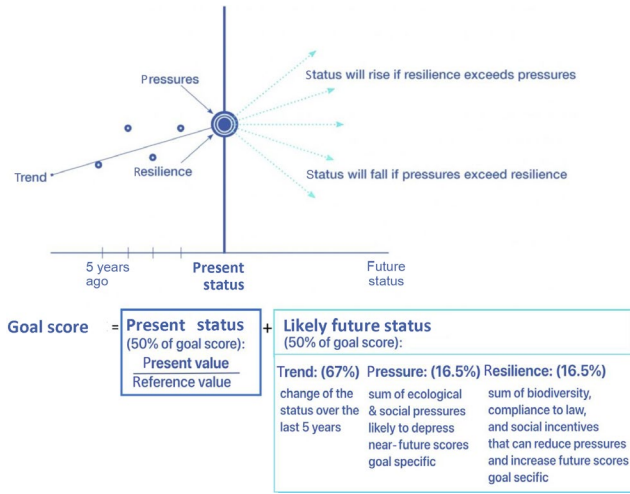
Pressures

Status will rise if resilience exceeds pressures

Trend

Resilience

Status will fall if pressures exceed resilience

5 years ago

Present status

Future status

Goal score = Present status (50% of goal score): $\frac{\text{Present value}}{\text{Reference value}}$ + Likely future status (50% of goal score):

Trend: (67%) change of the status over the last 5 years

Pressure: (16.5%) sum of ecological & social pressures likely to depress near- future scores goal specific

Resilience: (16.5%) sum of biodiversity, compliance to law, and social incentives that can reduce pressures and increase future scores goal secific